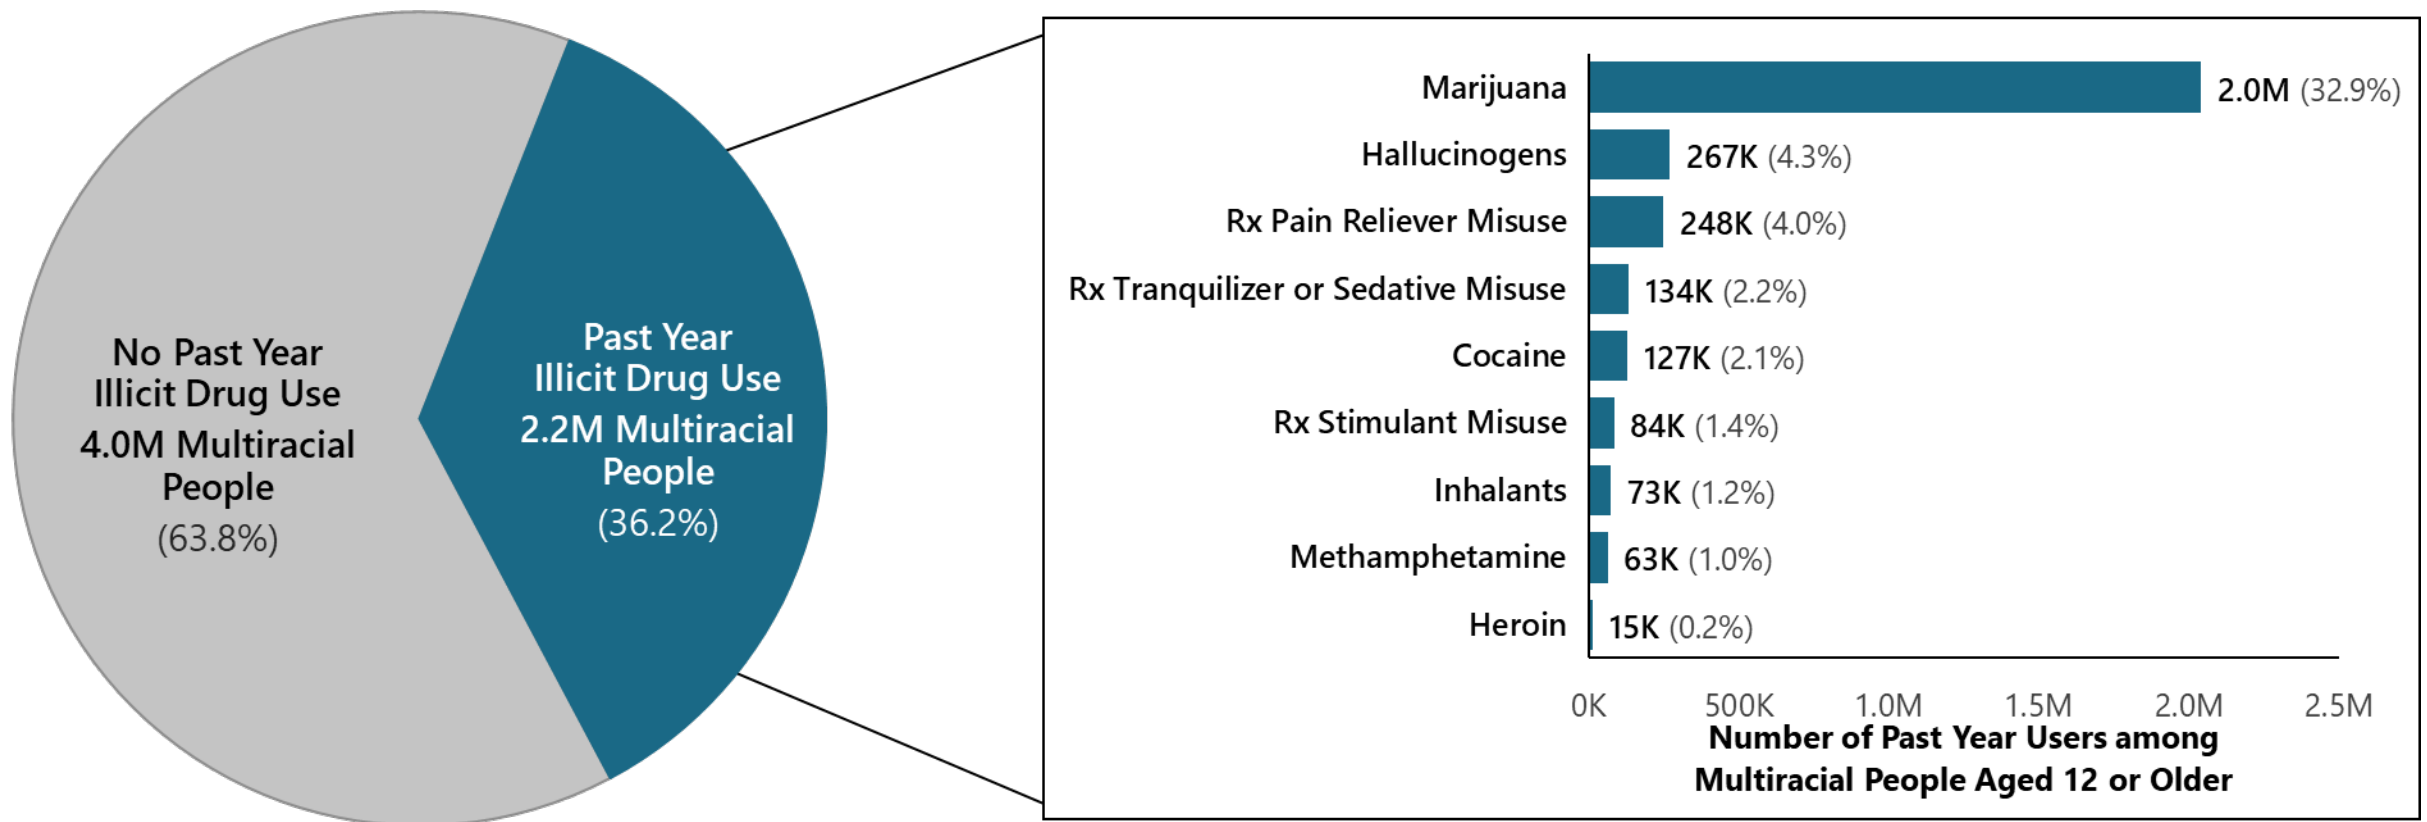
No Past Year Illicit Drug Use
4.0M Multiracial People
(63.8%)

Past Year Illicit Drug Use
2.2M Multiracial People
(36.2%)

Marijuana 2.0M (32.9%)
Hallucinogens 267K (4.3%)
Rx Pain Reliever Misuse 248K (4.0%)
Rx Tranquilizer or Sedative Misuse 134K (2.2%)
Cocaine 127K (2.1%)
Rx Stimulant Misuse 84K (1.4%)
Inhalants 73K (1.2%)
Methamphetamine 63K (1.0%)
Heroin 15K (0.2%)

0K 500K 1.0M 1.5M 2.0M 2.5M

Number of Past Year Users among Multiracial People Aged 12 or Older